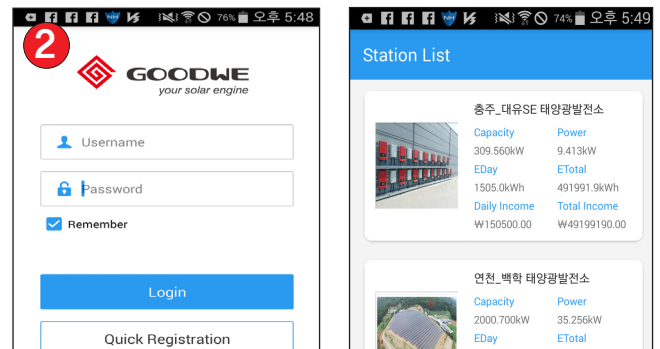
76% 오후 5:48

2

GOODWE
your solar engine

Username

Password

Remember

Login

Quick Registration

74% 오후 5:49

Station List

충주_대유SE 태양광발전소
Capacity
309.560kW
Power
9.413kW
EDay
1505.0kWh
ETotal
491991.9kWh
Daily Income
₩150500.00
Total Income
₩49199190.00

연천_백학 태양광발전소
Capacity
2000.700kW
Power
35.256kW
EDay
ETotal